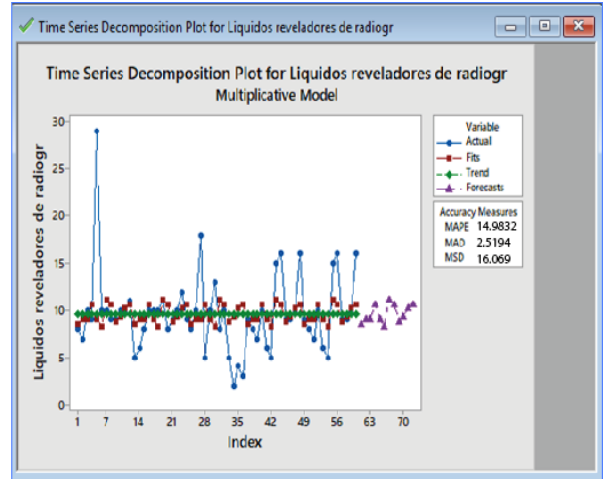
Time Series Decomposition Plot for Liquidos reveladores de radiogr

Time Series Decomposition Plot for Liquidos reveladores de radiogr
Multiplicative Model

Liquidos reveladores de radiogr

30
25
20
15
10
5
0

1 7 14 21 28 35 42 49 56 63 70
Index

Variable
Actual
Fits
Trend
Forecasts

Accuracy Measures
| MAPE | 14.9832 |
|---|---|
| MAD | 2.5194 |
| MSD | 16.069 |